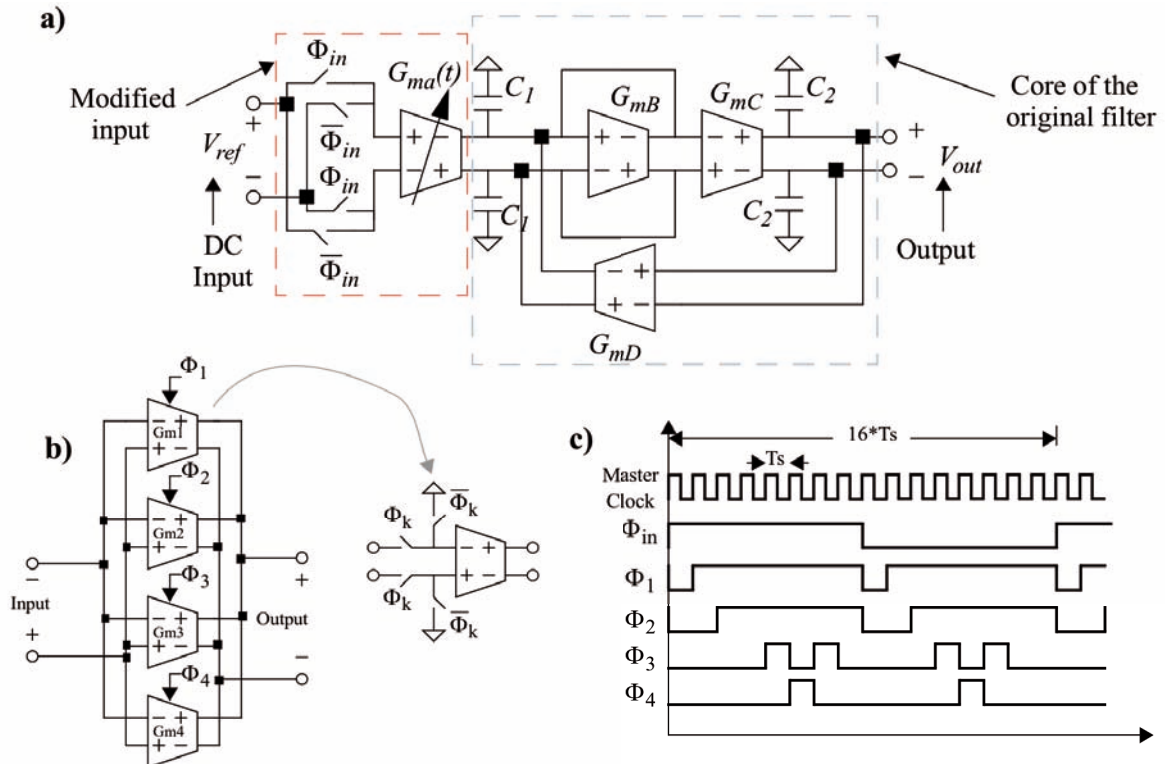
a)

Modified input

$\Phi_{in}$

$\overline{\Phi}_{in}$

$\Phi_{in}$

$\overline{\Phi}_{in}$

$V_{ref}$

+

−

DC Input

$G_{ma}(t)$

+ −

− +

$C_1$

$C_1$

$G_{mB}$

+ −

− +

$G_{mC}$

− +

+ −

$C_2$

$C_2$

Core of the original filter

+

−

$V_{out}$

Output

− +

+ −

$G_{mD}$

b)

$\Phi_1$

Gm1

− +

+ −

$\Phi_2$

Gm2

− +

+ −

$\Phi_3$

Gm3

− +

+ −

$\Phi_4$

Gm4

− +

+ −

−

Input

+

Output

+

−

$\Phi_k$

$\overline{\Phi}_k$

$\Phi_k$

$\overline{\Phi}_k$

− +

+ −

c)

16*Ts

Ts

Master Clock

$\Phi_{in}$

$\Phi_1$

$\Phi_2$

$\Phi_3$

$\Phi_4$